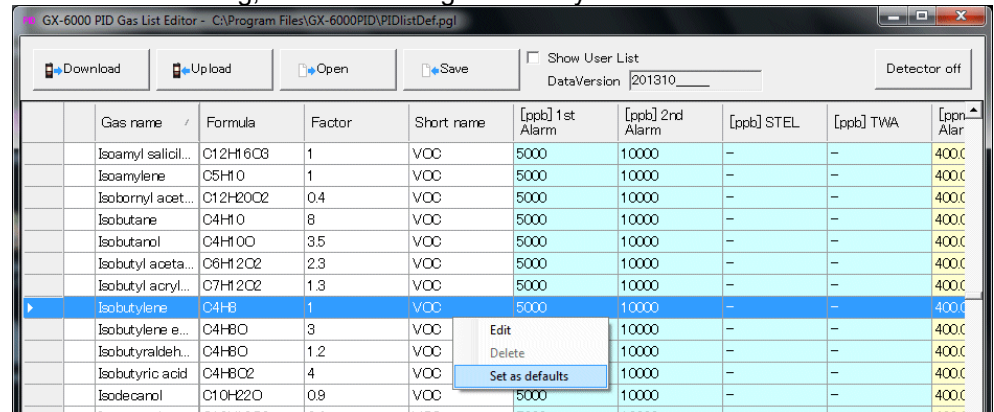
GX-6000 PID Gas List Editor - C:\Program Files\GX-6000PID\PIDlistDef.pgl

Download Upload Open Save Show User List DataVersion 201310____ Detector off

| | Gas name | Formula | Factor | Short name | [ppb] 1st Alarm | [ppb] 2nd Alarm | [ppb] STEL | [ppb] TWA | [ppm Alar |
|---|---|---|---|---|---|---|---|---|---|
| | Isoamyl salicil... | C12H16O3 | 1 | VOC | 5000 | 10000 | – | – | 400.( |
| | Isoamylene | C5H10 | 1 | VOC | 5000 | 10000 | – | – | 400.( |
| | Isobornyl acet... | C12H20O2 | 0.4 | VOC | 5000 | 10000 | – | – | 400.( |
| | Isobutane | C4H10 | 8 | VOC | 5000 | 10000 | – | – | 400.( |
| | Isobutanol | C4H10O | 3.5 | VOC | 5000 | 10000 | – | – | 400.( |
| | Isobutyl aceta... | C6H12O2 | 2.3 | VOC | 5000 | 10000 | – | – | 400.( |
| | Isobutyl acryl... | C7H12O2 | 1.3 | VOC | 5000 | 10000 | – | – | 400.( |
| | Isobutylene | C4H8 | 1 | VOC | 5000 | 10000 | – | – | 400.( |
| | Isobutylene e... | C4H8O | 3 | VOC | | 10000 | – | – | 400.( |
| | Isobutyraldeh... | C4H8O | 1.2 | VOC | | 10000 | – | – | 400.( |
| | Isobutyric acid | C4H8O2 | 4 | VOC | | 10000 | – | – | 400.( |
| | Isodecanol | C10H22O | 0.9 | VOC | 5000 | 10000 | – | – | 400.( |

Edit
Delete
Set as defaults